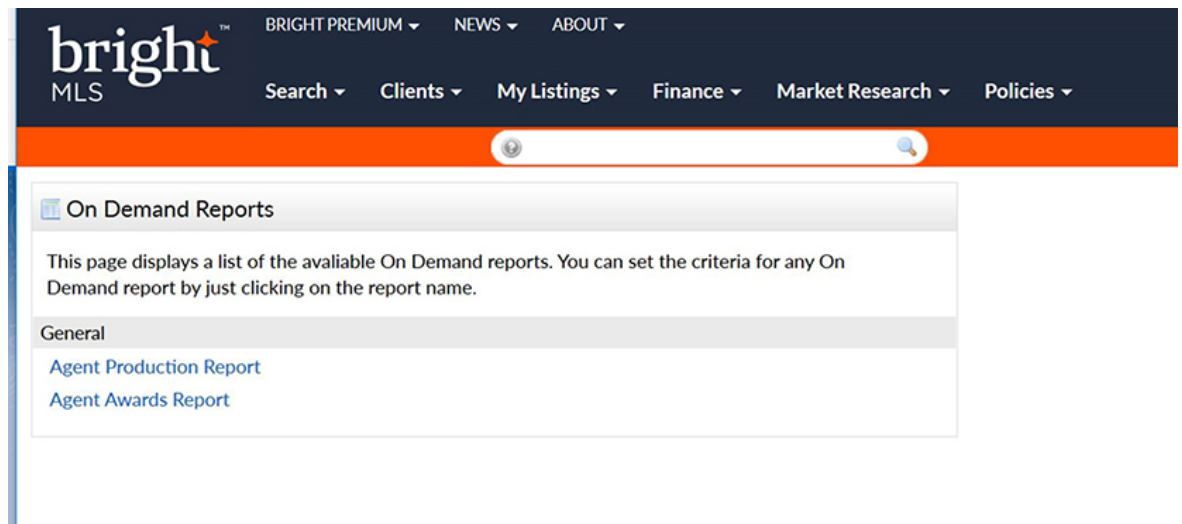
bright™
MLS

BRIGHT PREMIUM ▾ NEWS ▾ ABOUT ▾

Search ▾ Clients ▾ My Listings ▾ Finance ▾ Market Research ▾ Policies ▾

On Demand Reports

This page displays a list of the avaliable On Demand reports. You can set the criteria for any On Demand report by just clicking on the report name.

General

Agent Production Report

Agent Awards Report